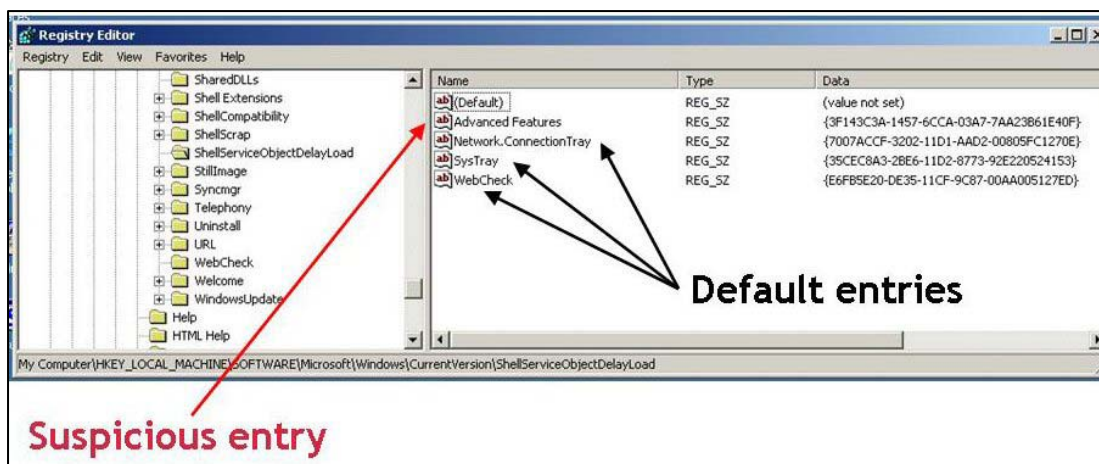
Registry Editor

Registry Edit View Favorites Help

SharedDLLs
Shell Extensions
ShellCompatibility
ShellScrap
ShellServiceObjectDelayLoad
StillImage
Syncmgr
Telephony
Uninstall
URL
WebCheck
Welcome
WindowsUpdate
Help
HTML Help

| Name | Type | Data |
|---|---|---|
| (Default) | REG_SZ | (value not set) |
| Advanced Features | REG_SZ | {3F143C3A-1457-6CCA-03A7-7AA23B61E40F} |
| Network.ConnectionTray | REG_SZ | {7007ACCF-3202-11D1-AAD2-00805FC1270E} |
| SysTray | REG_SZ | {35CEC8A3-2BE6-11D2-8773-92E220524153} |
| WebCheck | REG_SZ | {E6FB5E20-DE35-11CF-9C87-00AA005127ED} |

Default entries

My Computer\HKEY_LOCAL_MACHINE\SOFTWARE\Microsoft\Windows\CurrentVersion\ShellServiceObjectDelayLoad

Suspicious entry